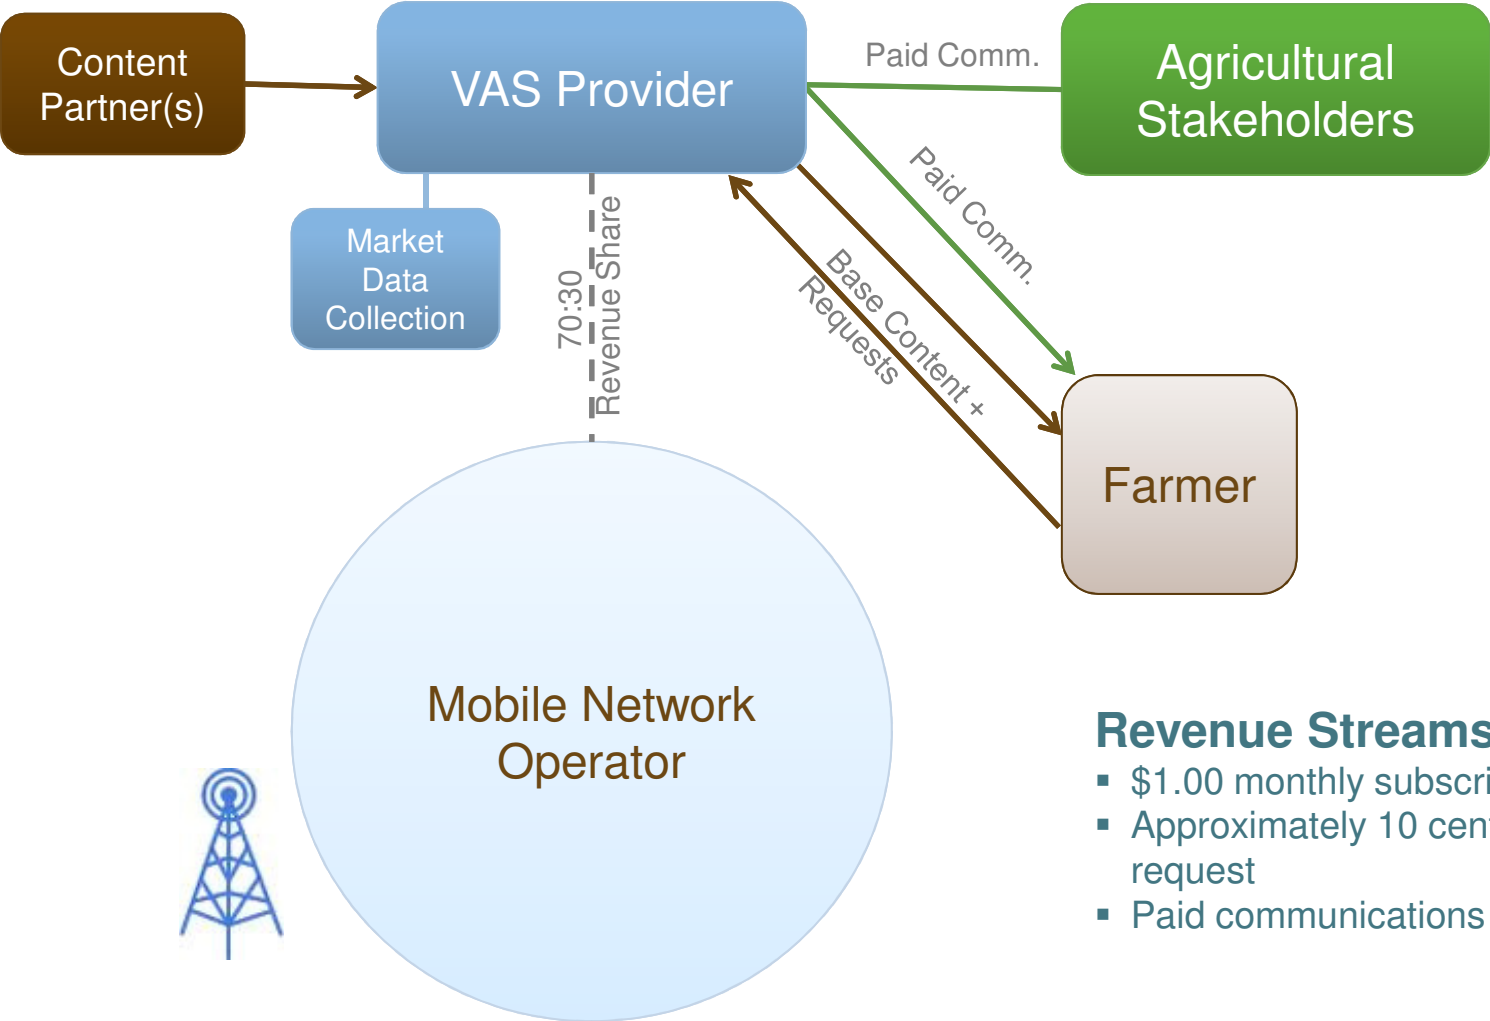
Content Partner(s)

VAS Provider

Paid Comm.

Agricultural Stakeholders

Market Data Collection

70:30 Revenue Share

Paid Comm.

Base Content + Requests

Farmer

Mobile Network Operator

Revenue Streams
▪ $1.00 monthly subscri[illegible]
▪ Approximately 10 cen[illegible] request
▪ Paid communications